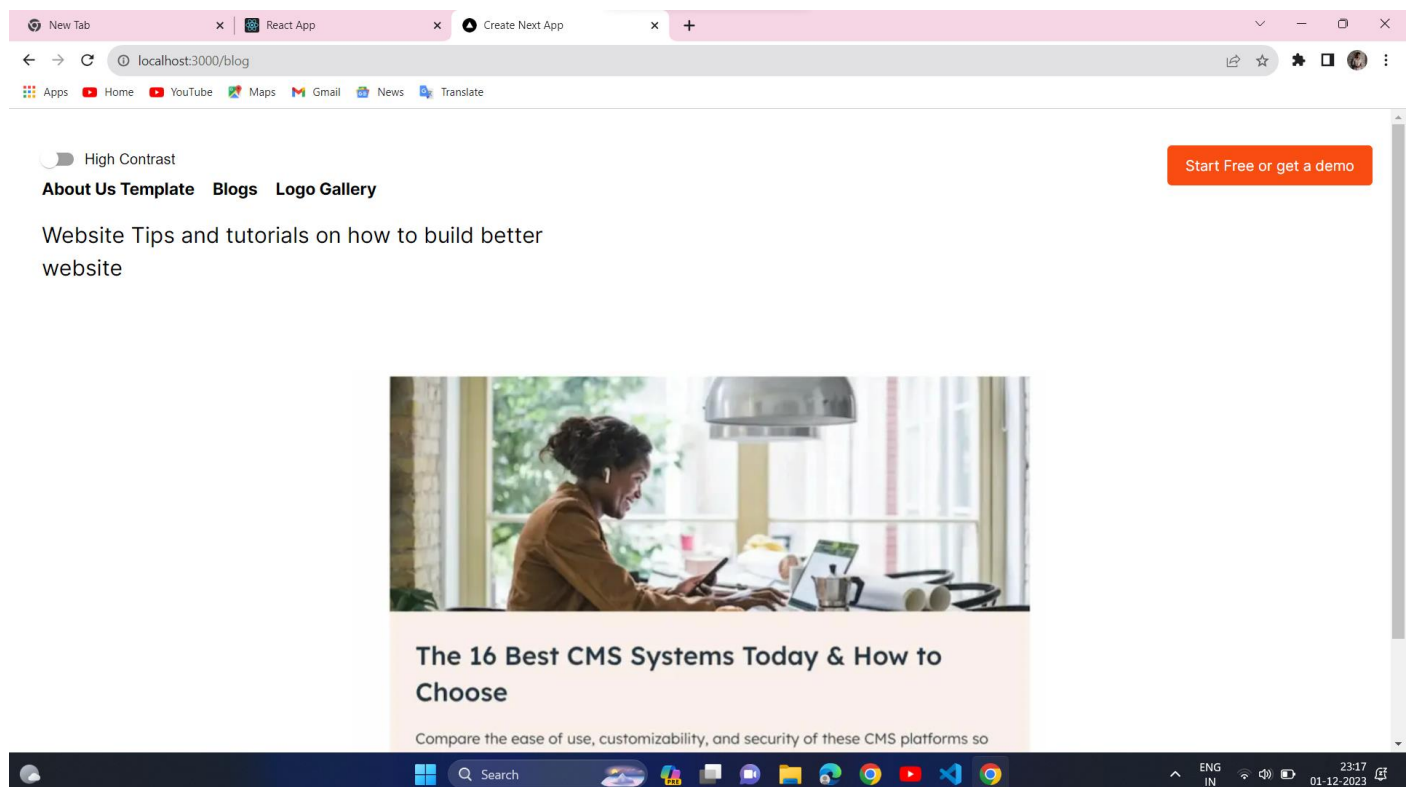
New Tab
React App
Create Next App
localhost:3000/blog
Apps Home YouTube Maps Gmail News Translate

High Contrast
About Us Template Blogs Logo Gallery
Start Free or get a demo

Website Tips and tutorials on how to build better website

The 16 Best CMS Systems Today & How to Choose

Compare the ease of use, customizability, and security of these CMS platforms so

Search
ENG IN
23:17
01-12-2023